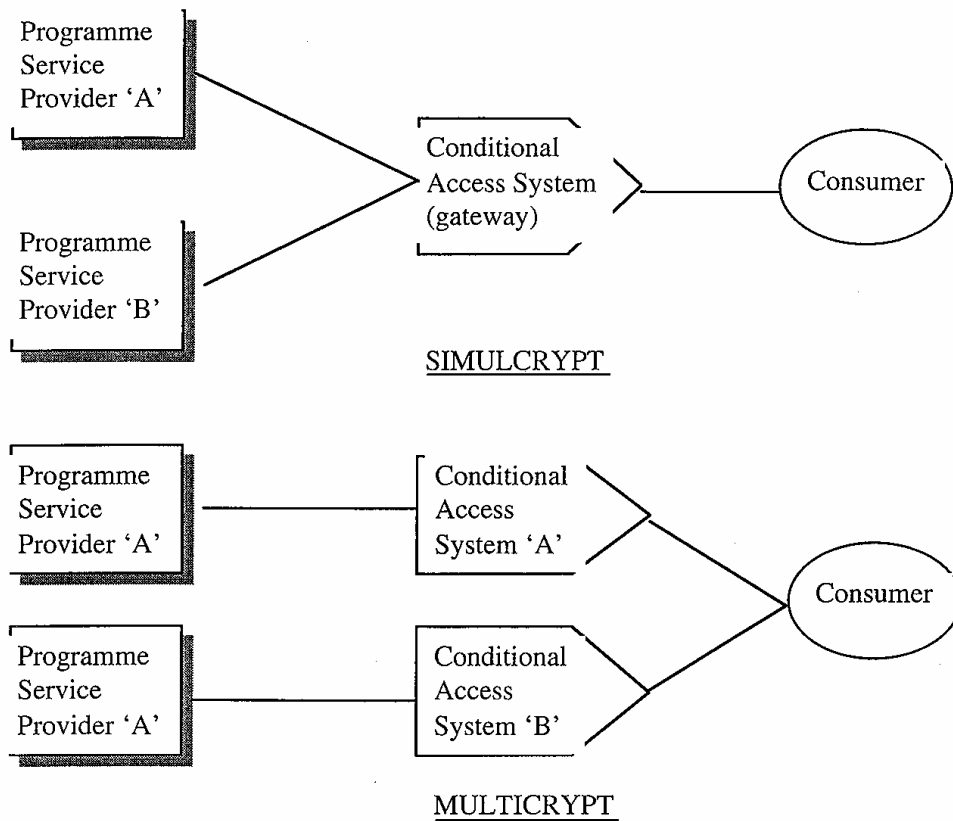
Programme Service Provider ‘A’

Programme Service Provider ‘B’

Conditional Access System (gateway)

Consumer

SIMULCRYPT

Programme Service Provider ‘A’

Conditional Access System ‘A’

Programme Service Provider ‘A’

Conditional Access System ‘B’

Consumer

MULTICRYPT